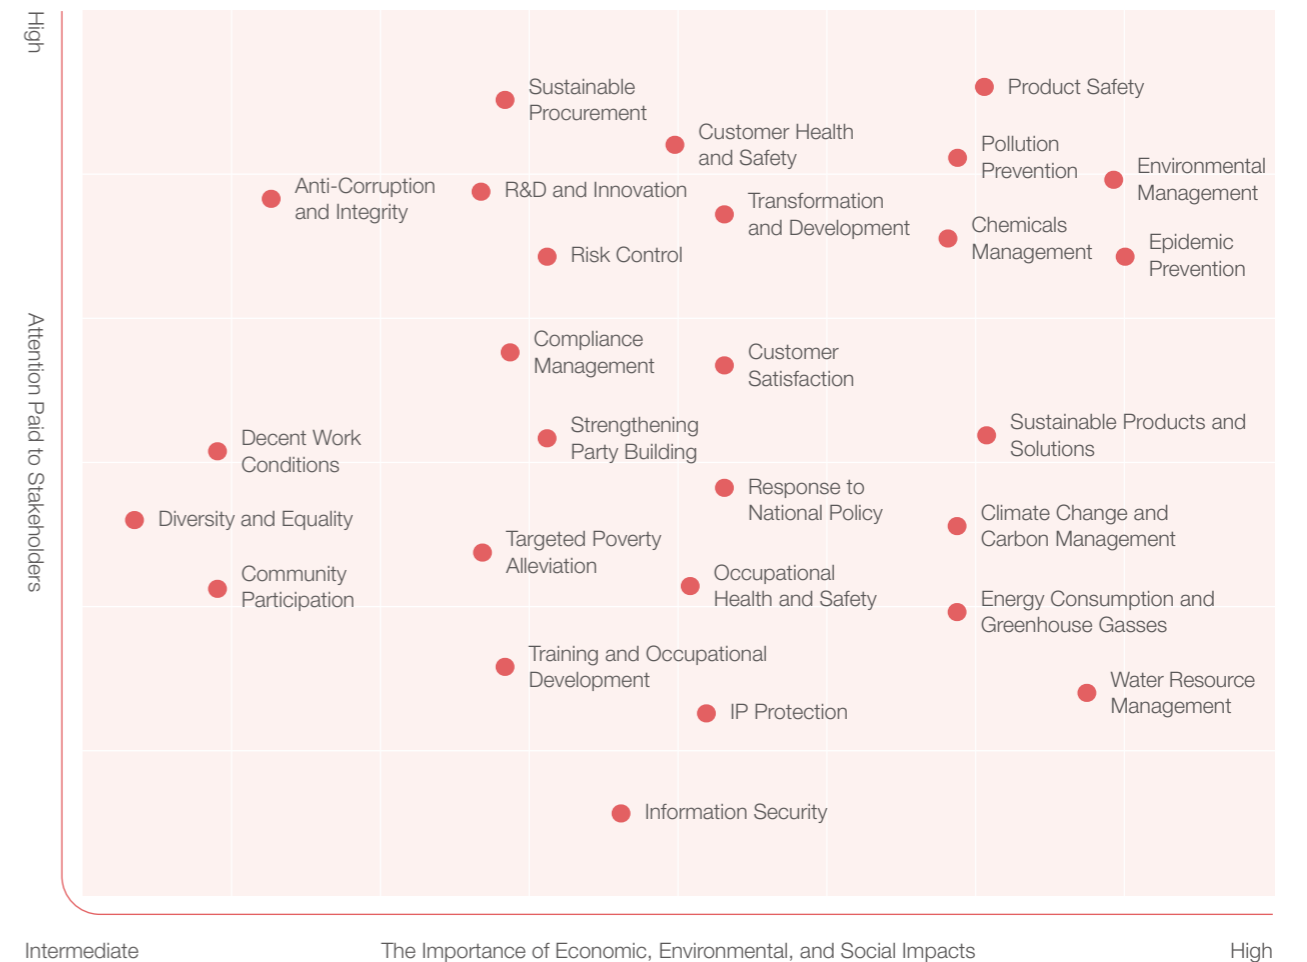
High

Attention Paid to Stakeholders

Sustainable Procurement

Product Safety

Customer Health and Safety

Pollution Prevention

Environmental Management

Anti-Corruption and Integrity

R&D and Innovation

Transformation and Development

Chemicals Management

Epidemic Prevention

Risk Control

Compliance Management

Customer Satisfaction

Decent Work Conditions

Strengthening Party Building

Sustainable Products and Solutions

Response to National Policy

Diversity and Equality

Climate Change and Carbon Management

Targeted Poverty Alleviation

Community Participation

Occupational Health and Safety

Energy Consumption and Greenhouse Gasses

Training and Occupational Development

Water Resource Management

IP Protection

Information Security

Intermediate

The Importance of Economic, Environmental, and Social Impacts

High